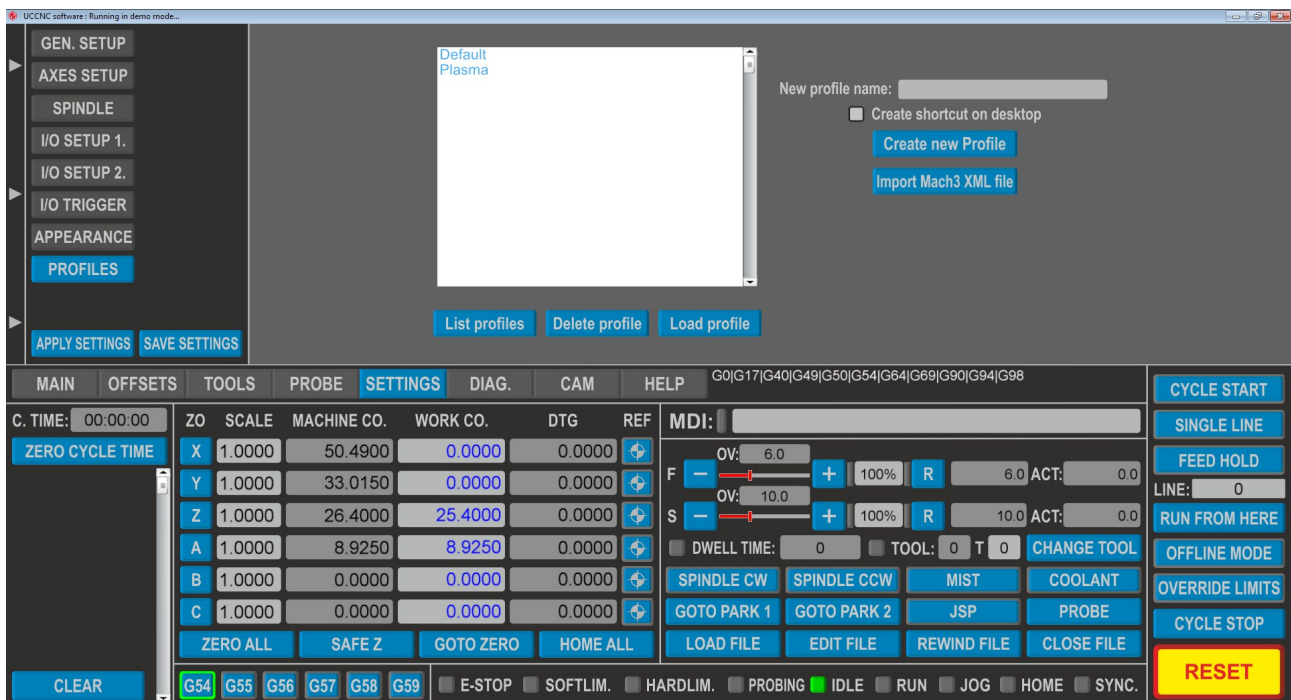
UCCNC software : Running in demo mode...

GEN. SETUP
AXES SETUP
SPINDLE
I/O SETUP 1.
I/O SETUP 2.
I/O TRIGGER
APPEARANCE
PROFILES
APPLY SETTINGS
SAVE SETTINGS

Default
Plasma

New profile name:
Create shortcut on desktop
Create new Profile
Import Mach3 XML file

List profiles
Delete profile
Load profile

MAIN
OFFSETS
TOOLS
PROBE
SETTINGS
DIAG.
CAM
HELP
G0|G17|G40|G49|G50|G54|G64|G69|G90|G94|G98

CYCLE START
SINGLE LINE
FEED HOLD
LINE: 0
RUN FROM HERE
OFFLINE MODE
OVERRIDE LIMITS
CYCLE STOP
RESET

C. TIME: 00:00:00
ZERO CYCLE TIME
CLEAR

| ZO | SCALE | MACHINE CO. | WORK CO. | DTG | REF |
|---|---|---|---|---|---|
| X | 1.0000 | 50.4900 | 0.0000 | 0.0000 | |
| Y | 1.0000 | 33.0150 | 0.0000 | 0.0000 | |
| Z | 1.0000 | 26.4000 | 25.4000 | 0.0000 | |
| A | 1.0000 | 8.9250 | 8.9250 | 0.0000 | |
| B | 1.0000 | 0.0000 | 0.0000 | 0.0000 | |
| C | 1.0000 | 0.0000 | 0.0000 | 0.0000 | |

ZERO ALL
SAFE Z
GOTO ZERO
HOME ALL

MDI:

OV: 6.0
F − + 100% R 6.0 ACT: 0.0
OV: 10.0
S − + 100% R 10.0 ACT: 0.0
DWELL TIME: 0
TOOL: 0 T 0
CHANGE TOOL
SPINDLE CW
SPINDLE CCW
MIST
COOLANT
GOTO PARK 1
GOTO PARK 2
JSP
PROBE
LOAD FILE
EDIT FILE
REWIND FILE
CLOSE FILE

G54 G55 G56 G57 G58 G59
E-STOP SOFTLIM. HARDLIM. PROBING IDLE RUN JOG HOME SYNC.